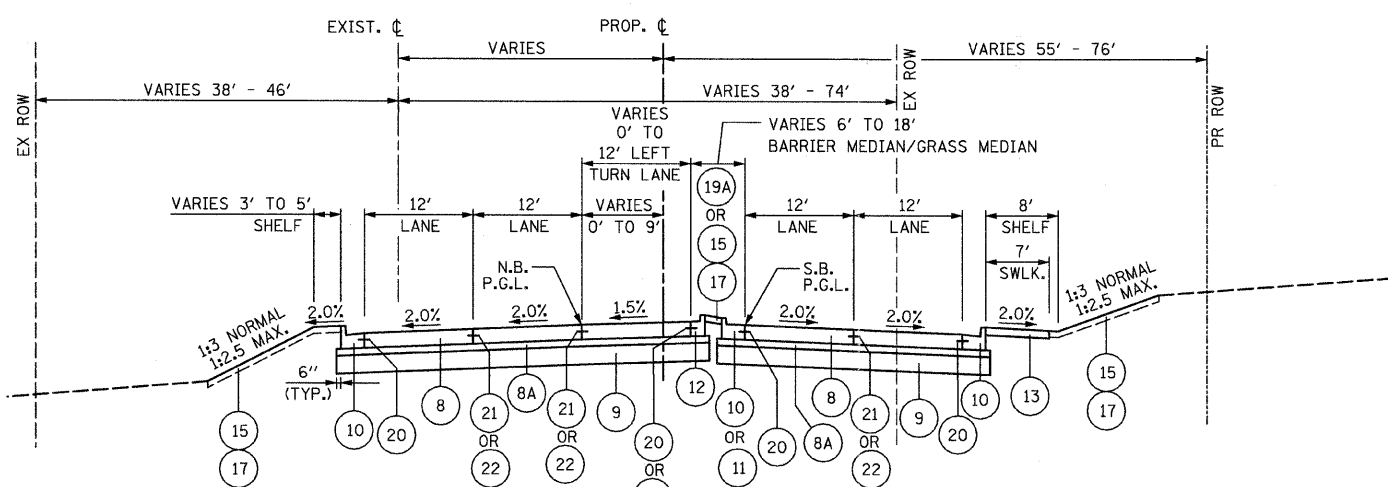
EXIST. ℄

PROP. ℄

VARIES

VARIES 55' - 76'

EX ROW

VARIES 38' - 46'

VARIES 38' - 74'

EX ROW

PR ROW

VARIES
0' TO
12' LEFT
TURN LANE

VARIES 6' TO 18'
BARRIER MEDIAN/GRASS MEDIAN

VARIES 3' TO 5'
SHELF

12'
LANE

12'
LANE

VARIES
0' TO 9'

19A
OR
15
17

12'
LANE

12'
LANE

8'
SHELF

7'
SWLK.

N.B.
P.G.L.

S.B.
P.G.L.

1:3 NORMAL
1:2.5 MAX.

2.0%

2.0%

2.0%

1.5%

2.0%

2.0%

2.0%

1:3 NORMAL
1:2.5 MAX.

6"
(TYP.)

15
17

10

20

8

21
OR
22

8A

21
OR
22

9

20
OR
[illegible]

12

10
OR
11

20

8A

8

21
OR
22

9

20

10

13

15
17